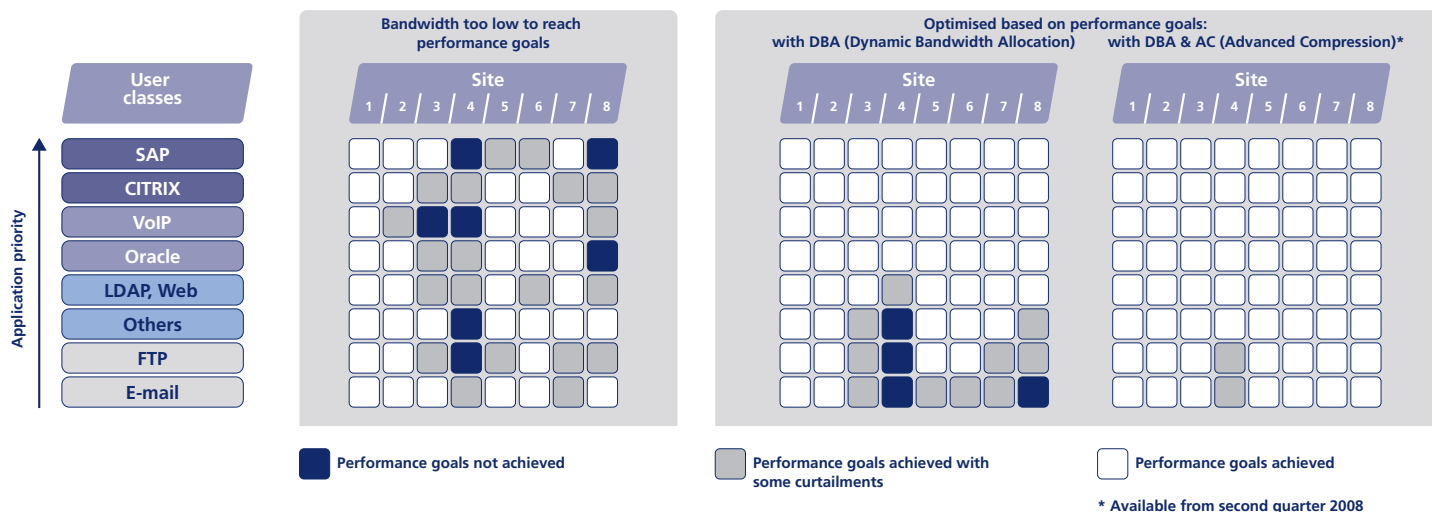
User classes

Application priority

SAP
CITRIX
VoIP
Oracle
LDAP, Web
Others
FTP
E-mail

Bandwidth too low to reach performance goals

Site
1 2 3 4 5 6 7 8

Optimised based on performance goals:
with DBA (Dynamic Bandwidth Allocation)

Site
1 2 3 4 5 6 7 8

with DBA & AC (Advanced Compression)*

Site
1 2 3 4 5 6 7 8

Performance goals not achieved

Performance goals achieved with some curtailments

Performance goals achieved

* Available from second quarter 2008